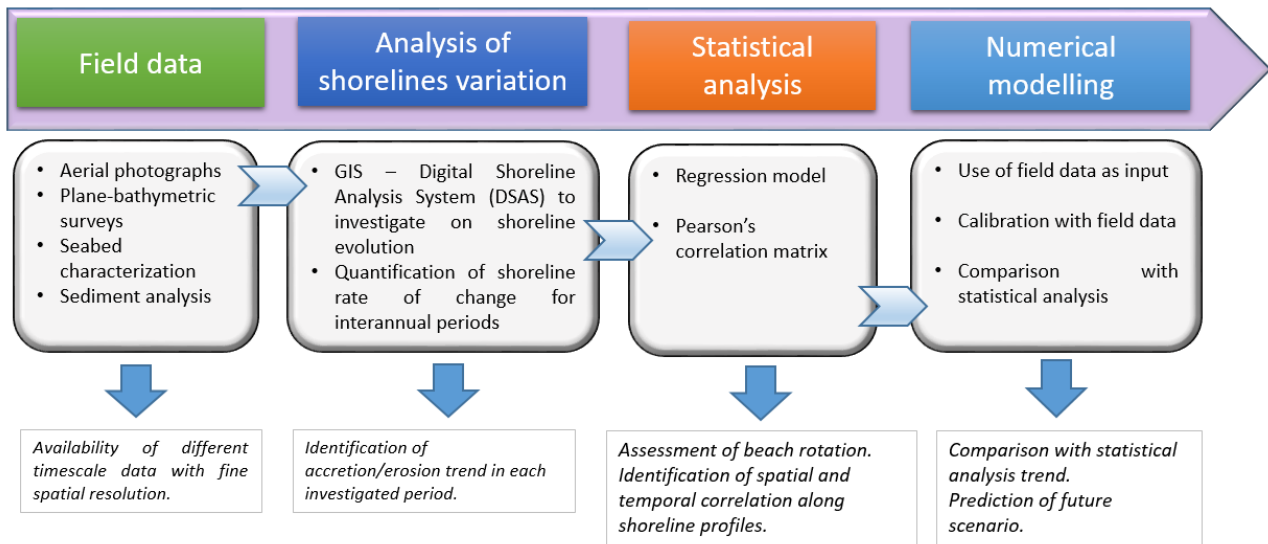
Field data

Analysis of shorelines variation

Statistical analysis

Numerical modelling

• Aerial photographs
• Plane-bathymetric surveys
• Seabed characterization
• Sediment analysis

• GIS – Digital Shoreline Analysis System (DSAS) to investigate on shoreline evolution
• Quantification of shoreline rate of change for interannual periods

• Regression model
• Pearson's correlation matrix

• Use of field data as input
• Calibration with field data
• Comparison with statistical analysis

*Availability of different timescale data with fine spatial resolution.*

*Identification of accretion/erosion trend in each investigated period.*

*Assessment of beach rotation. Identification of spatial and temporal correlation along shoreline profiles.*

*Comparison with statistical analysis trend. Prediction of future scenario.*